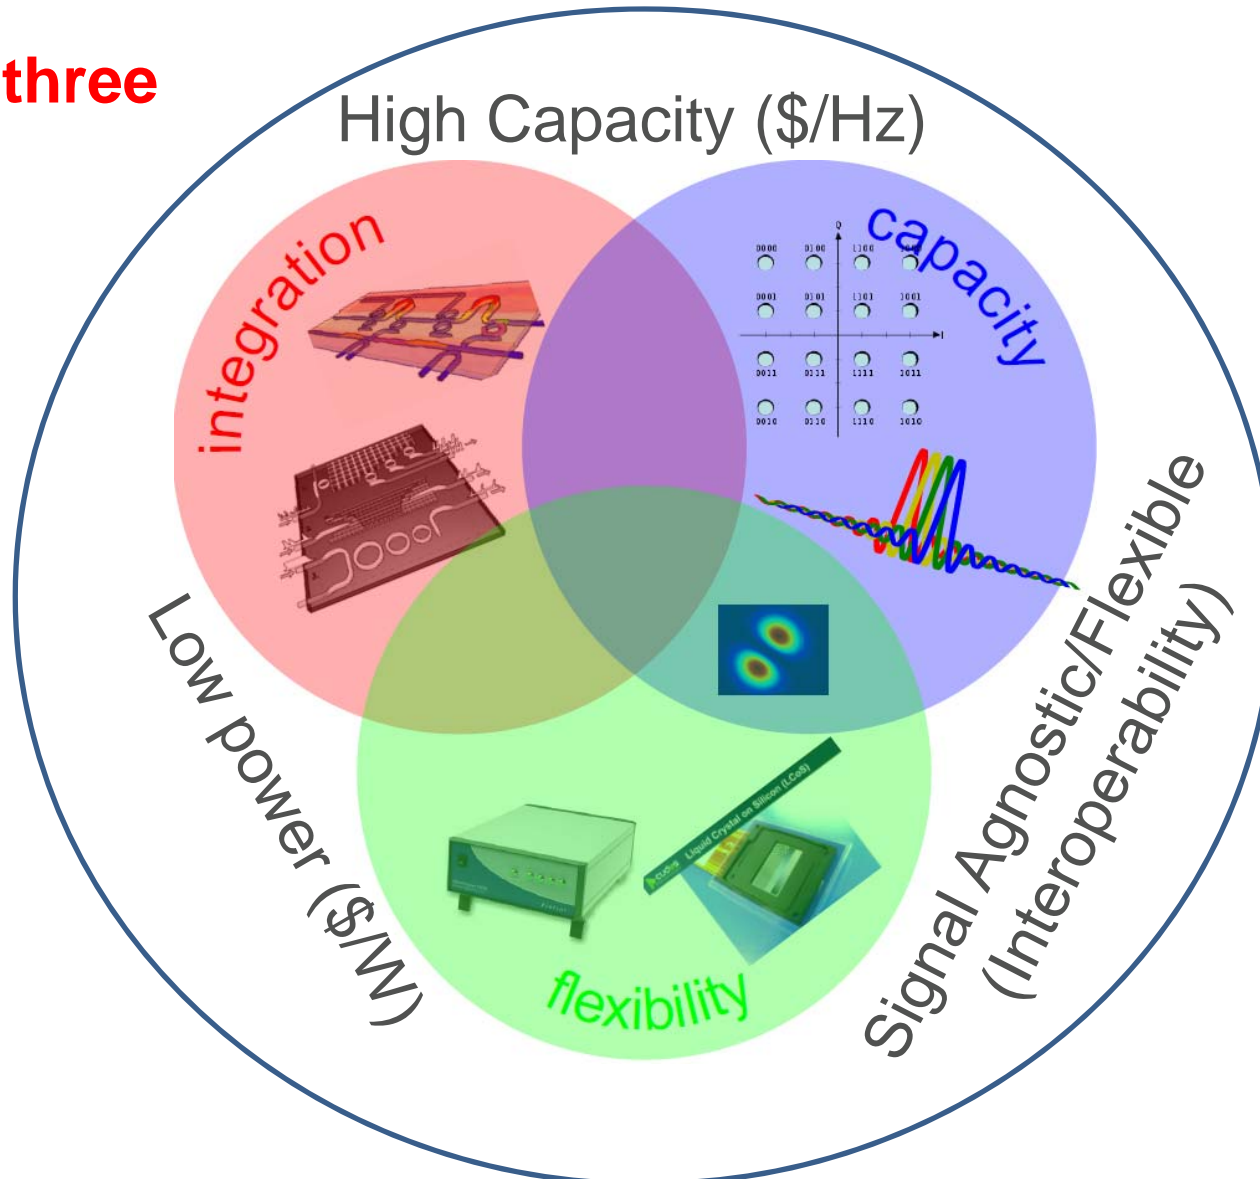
three

High Capacity (\$/Hz)

integration

capacity

Q

0000 0100 1100 1000

0001 0101 1101 1001

I

0011 0111 1111 1011

0010 0110 1110 1010

Low power (\$/W)

Signal Agnostic/Flexible (Interoperability)

Liquid Crystal on Silicon (LCoS)

flexibility